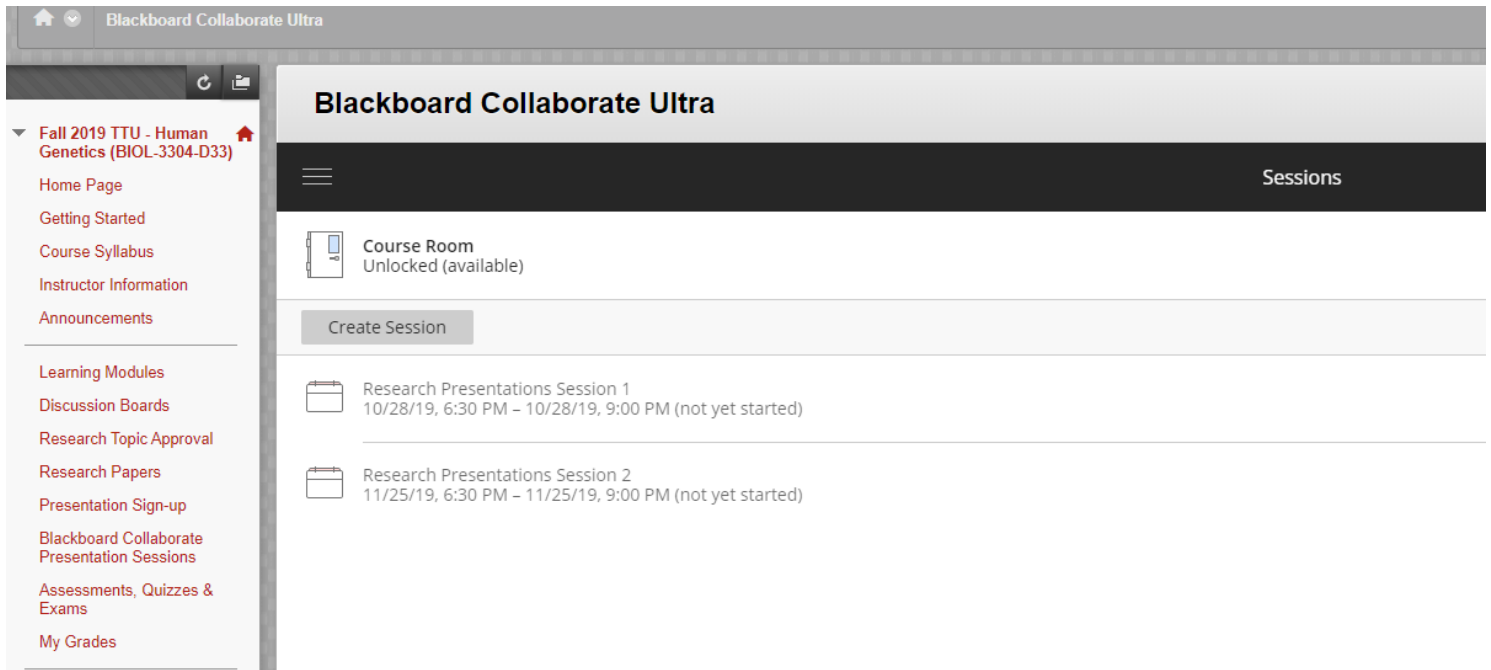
Blackboard Collaborate Ultra

Fall 2019 TTU - Human Genetics (BIOL-3304-D33)
Home Page
Getting Started
Course Syllabus
Instructor Information
Announcements

Learning Modules
Discussion Boards
Research Topic Approval
Research Papers
Presentation Sign-up
Blackboard Collaborate Presentation Sessions
Assessments, Quizzes & Exams
My Grades

Blackboard Collaborate Ultra

Sessions

Course Room
Unlocked (available)

Create Session

Research Presentations Session 1
10/28/19, 6:30 PM – 10/28/19, 9:00 PM (not yet started)

Research Presentations Session 2
11/25/19, 6:30 PM – 11/25/19, 9:00 PM (not yet started)